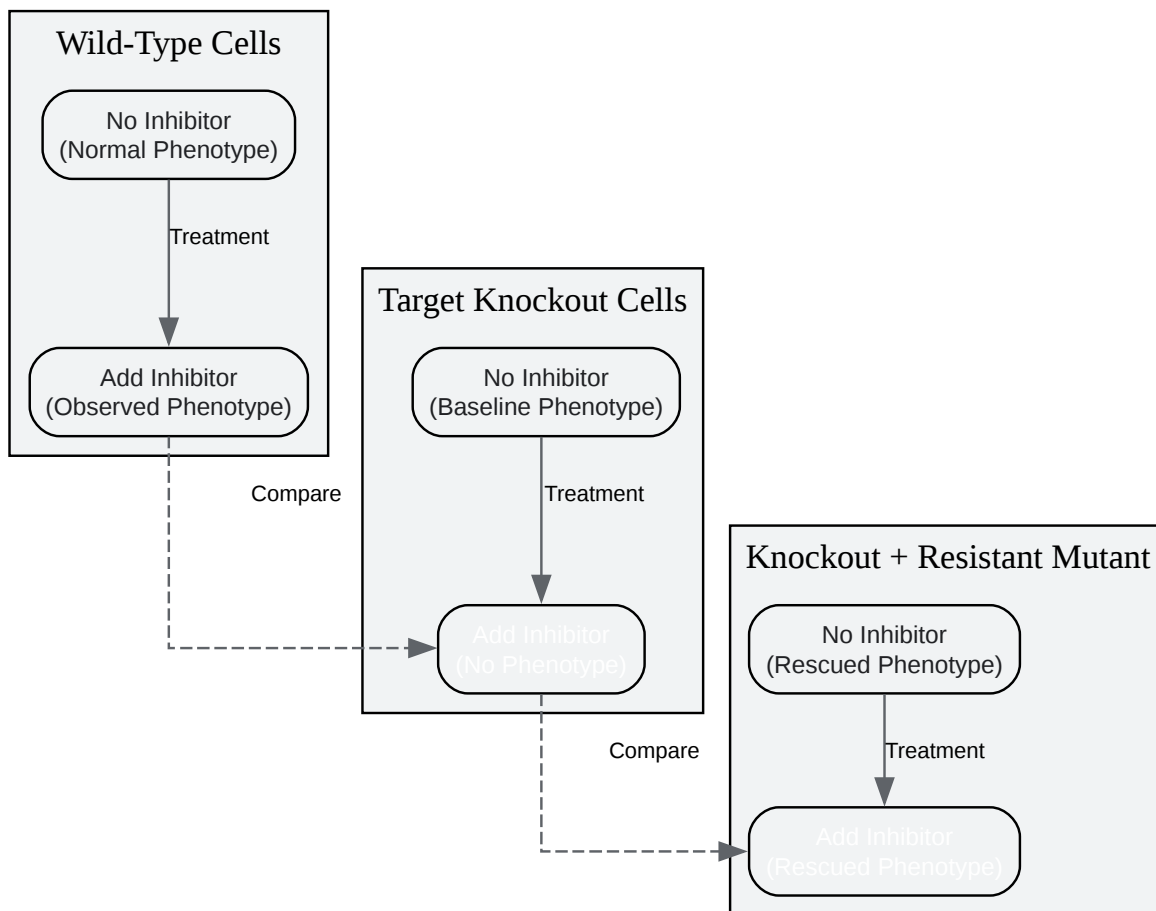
Wild-Type Cells

No Inhibitor
(Normal Phenotype)

Treatment

Add Inhibitor
(Observed Phenotype)

Compare

Target Knockout Cells

No Inhibitor
(Baseline Phenotype)

Treatment

Add Inhibitor
(No Phenotype)

Compare

Knockout + Resistant Mutant

No Inhibitor
(Rescued Phenotype)

Treatment

Add Inhibitor
(Rescued Phenotype)